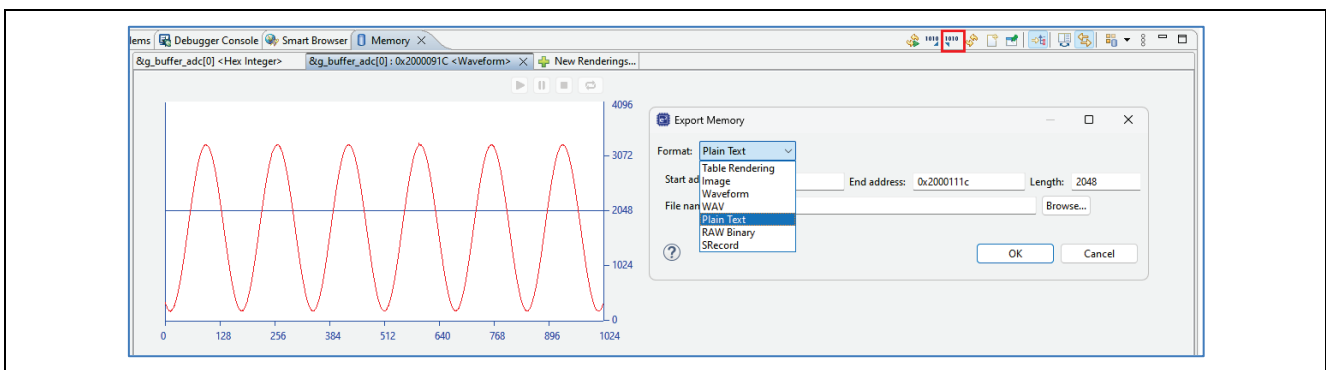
lems Debugger Console Smart Browser Memory ✕

&g_buffer_adc[0] <Hex Integer> &g_buffer_adc[0] : 0x2000091C <Waveform> ✕ New Renderings...

4096
3072
2048
1024
0

0 128 256 384 512 640 768 896 1024

Export Memory

Format: Plain Text

Table Rendering
Image
Waveform
WAV
Plain Text
RAW Binary
SRecord

Start ad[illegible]

End address: 0x2000111c

Length: 2048

File nam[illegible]

Browse...

OK

Cancel